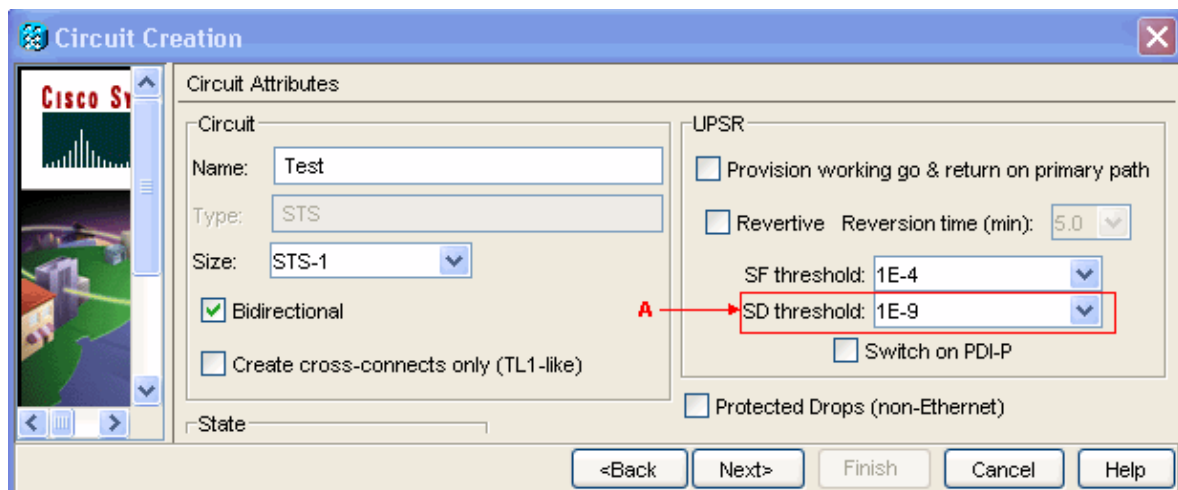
Circuit Creation

Cisco Sy

Circuit Attributes

Circuit

Name: Test

Type: STS

Size: STS-1

Bidirectional

Create cross-connects only (TL1-like)

State

UPSR

Provision working go & return on primary path

Revertive Reversion time (min): 5.0

SF threshold: 1E-4

A

SD threshold: 1E-9

Switch on PDI-P

Protected Drops (non-Ethernet)

<Back Next> Finish Cancel Help